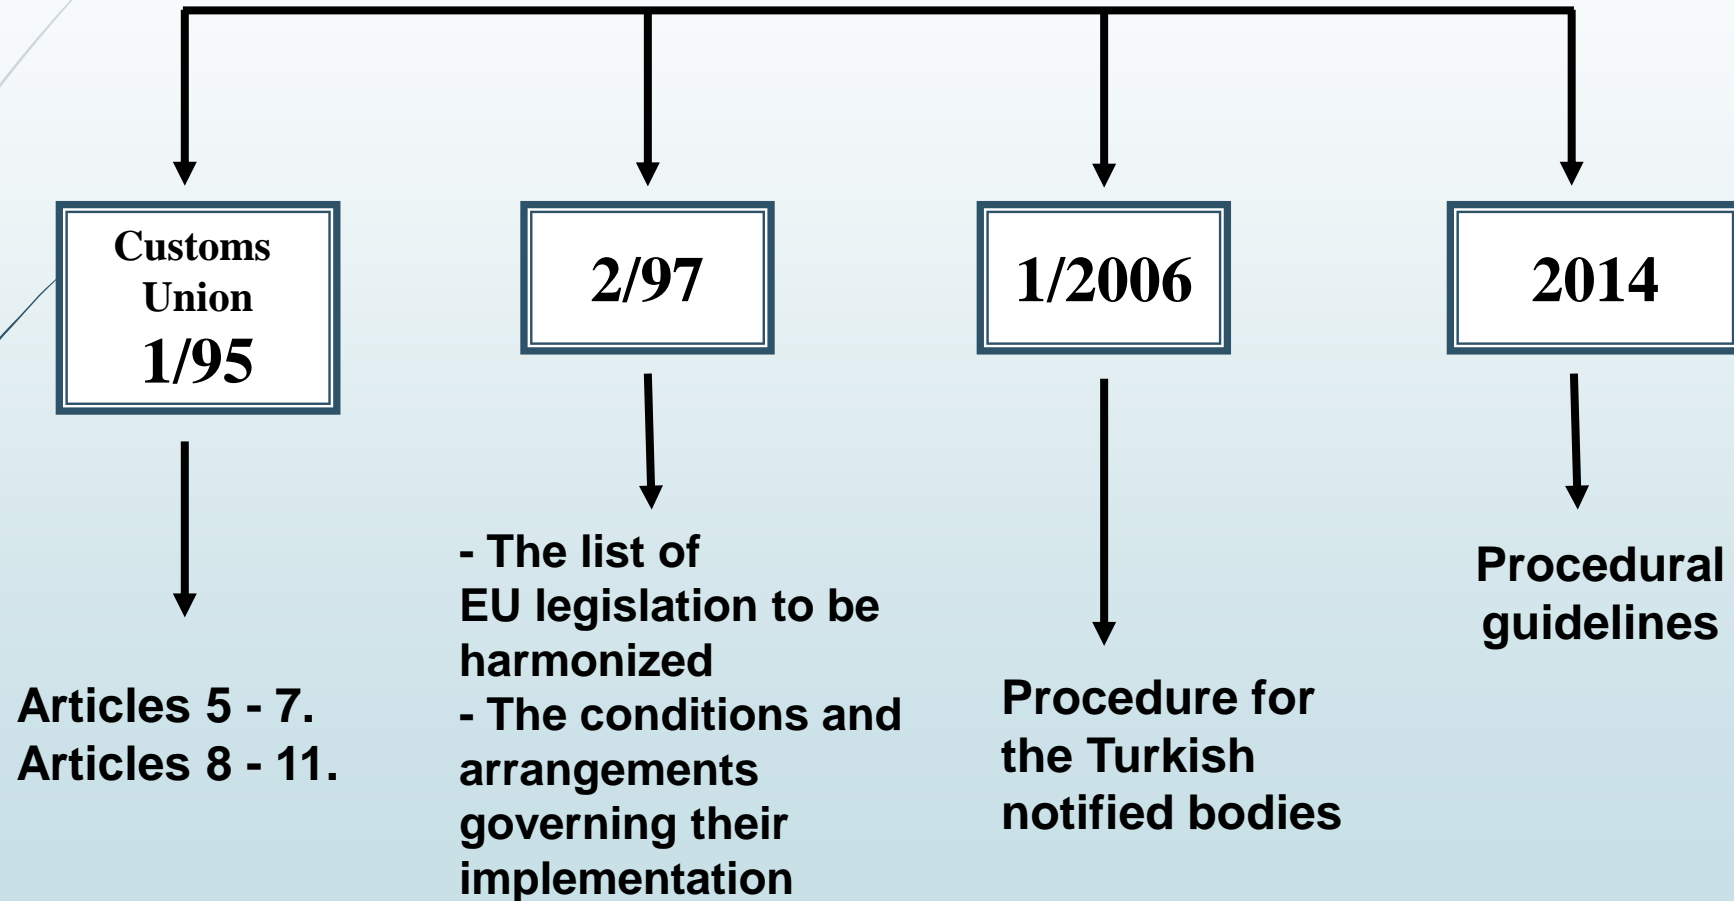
Customs Union
1/95

Articles 5 - 7.
Articles 8 - 11.

2/97

- The list of EU legislation to be harmonized
- The conditions and arrangements governing their implementation

1/2006

Procedure for the Turkish notified bodies

2014

Procedural guidelines